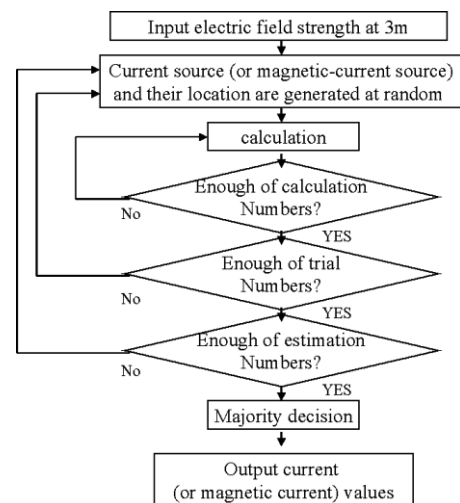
Input electric field strength at 3m

Current source (or magnetic-current source) and their location are generated at random

calculation

Enough of calculation Numbers?

No

YES

Enough of trial Numbers?

No

YES

Enough of estimation Numbers?

No

YES

Majority decision

Output current (or magnetic current) values